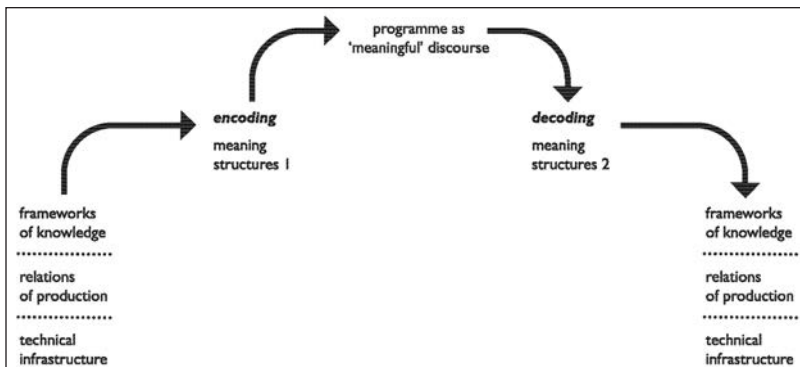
programme as 'meaningful' discourse

encoding

meaning structures 1

decoding

meaning structures 2

frameworks of knowledge

relations of production

technical infrastructure

frameworks of knowledge

relations of production

technical infrastructure